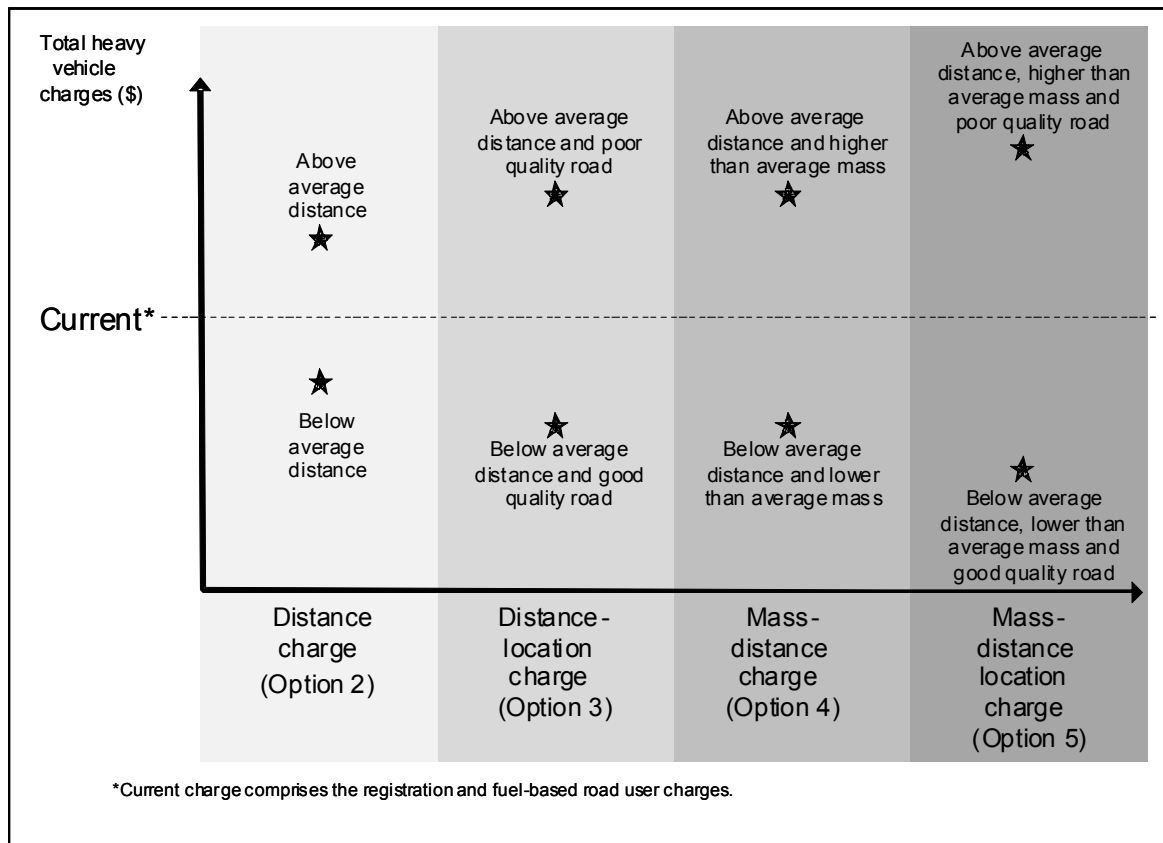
Total heavy vehicle charges ($)

Above average distance

Above average distance and poor quality road

Above average distance and higher than average mass

Above average distance, higher than average mass and poor quality road

Current*

Below average distance

Below average distance and good quality road

Below average distance and lower than average mass

Below average distance, lower than average mass and good quality road

Distance charge (Option 2)

Distance-location charge (Option 3)

Mass-distance charge (Option 4)

Mass-distance location charge (Option 5)

*Current charge comprises the registration and fuel-based road user charges.